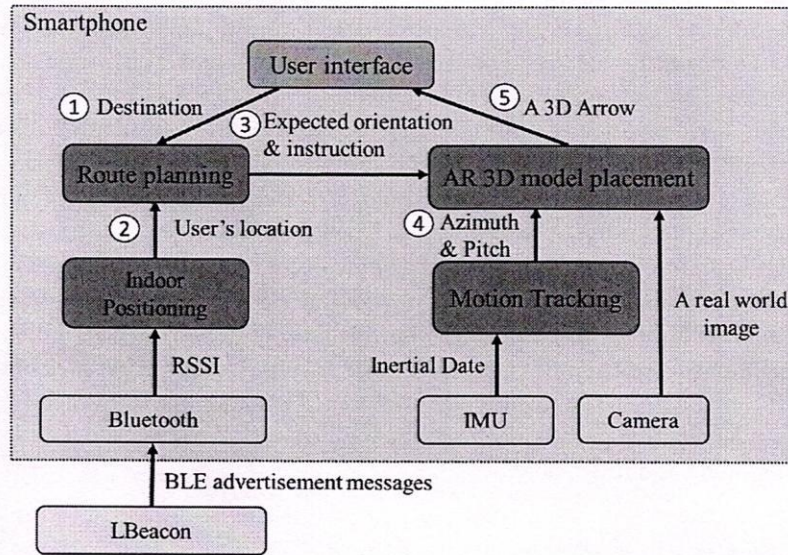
Smartphone

User interface

① Destination

⑤ A 3D Arrow

③ Expected orientation & instruction

Route planning

AR 3D model placement

② User's location

④ Azimuth & Pitch

Indoor Positioning

Motion Tracking

A real world image

RSSI

Inertial Date

Bluetooth

IMU

Camera

BLE advertisement messages

LBeacon